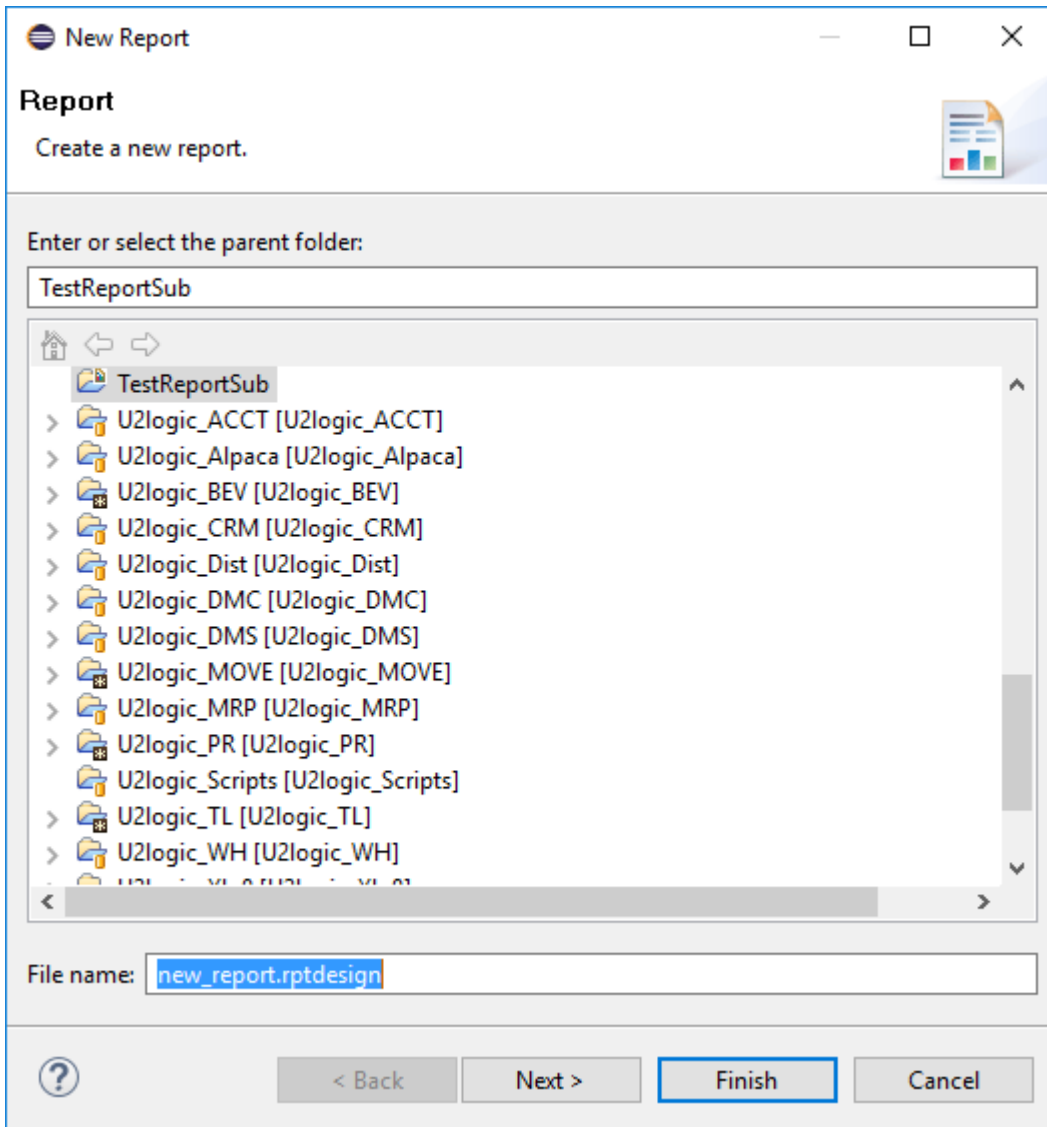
New Report

Report

Create a new report.

Enter or select the parent folder:

TestReportSub

TestReportSub
U2logic_ACCT [U2logic_ACCT]
U2logic_Alpaca [U2logic_Alpaca]
U2logic_BEV [U2logic_BEV]
U2logic_CRM [U2logic_CRM]
U2logic_Dist [U2logic_Dist]
U2logic_DMC [U2logic_DMC]
U2logic_DMS [U2logic_DMS]
U2logic_MOVE [U2logic_MOVE]
U2logic_MRP [U2logic_MRP]
U2logic_PR [U2logic_PR]
U2logic_Scripts [U2logic_Scripts]
U2logic_TL [U2logic_TL]
U2logic_WH [U2logic_WH]
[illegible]

File name: new_report.rptdesign

< Back
Next >
Finish
Cancel